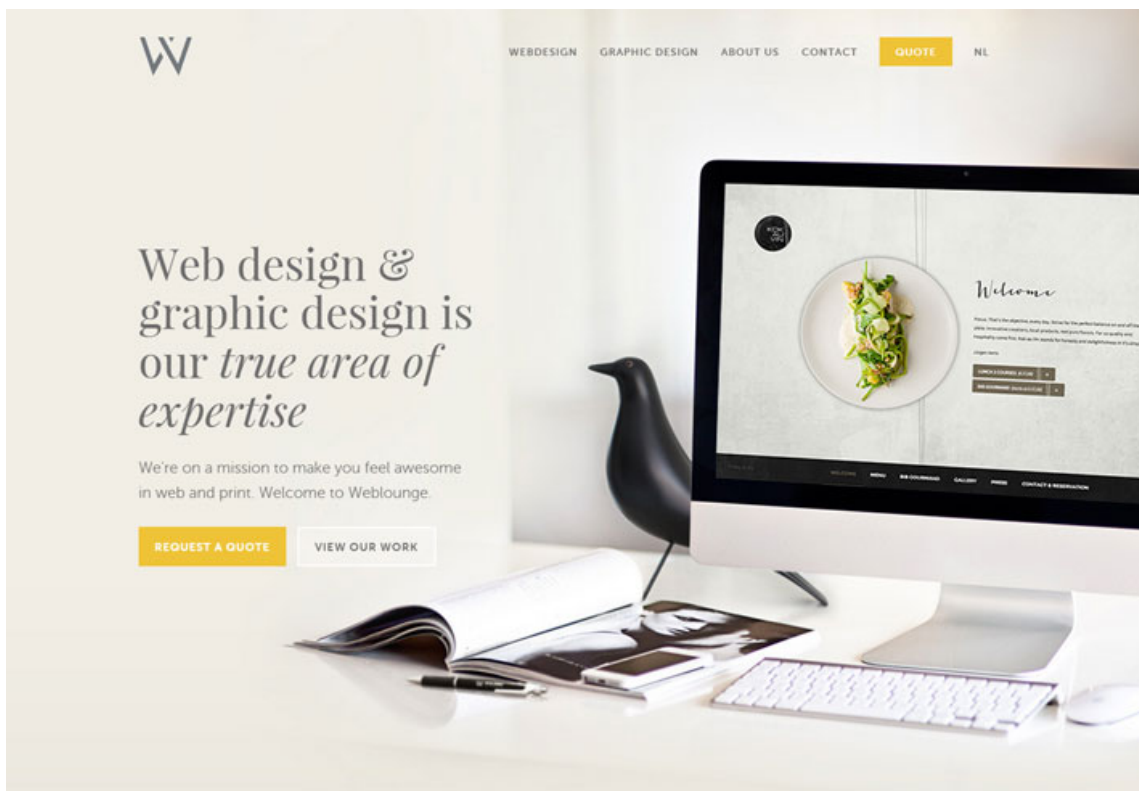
W

WEBDESIGN GRAPHIC DESIGN ABOUT US CONTACT QUOTE NL

Web design & graphic design is our *true area of expertise*

We're on a mission to make you feel awesome in web and print. Welcome to Weblounge.

REQUEST A QUOTE VIEW OUR WORK

Welcome

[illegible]

WELCOME MENU BIB GOURMAND GALLERY PRESS CONTACT & RESERVATION